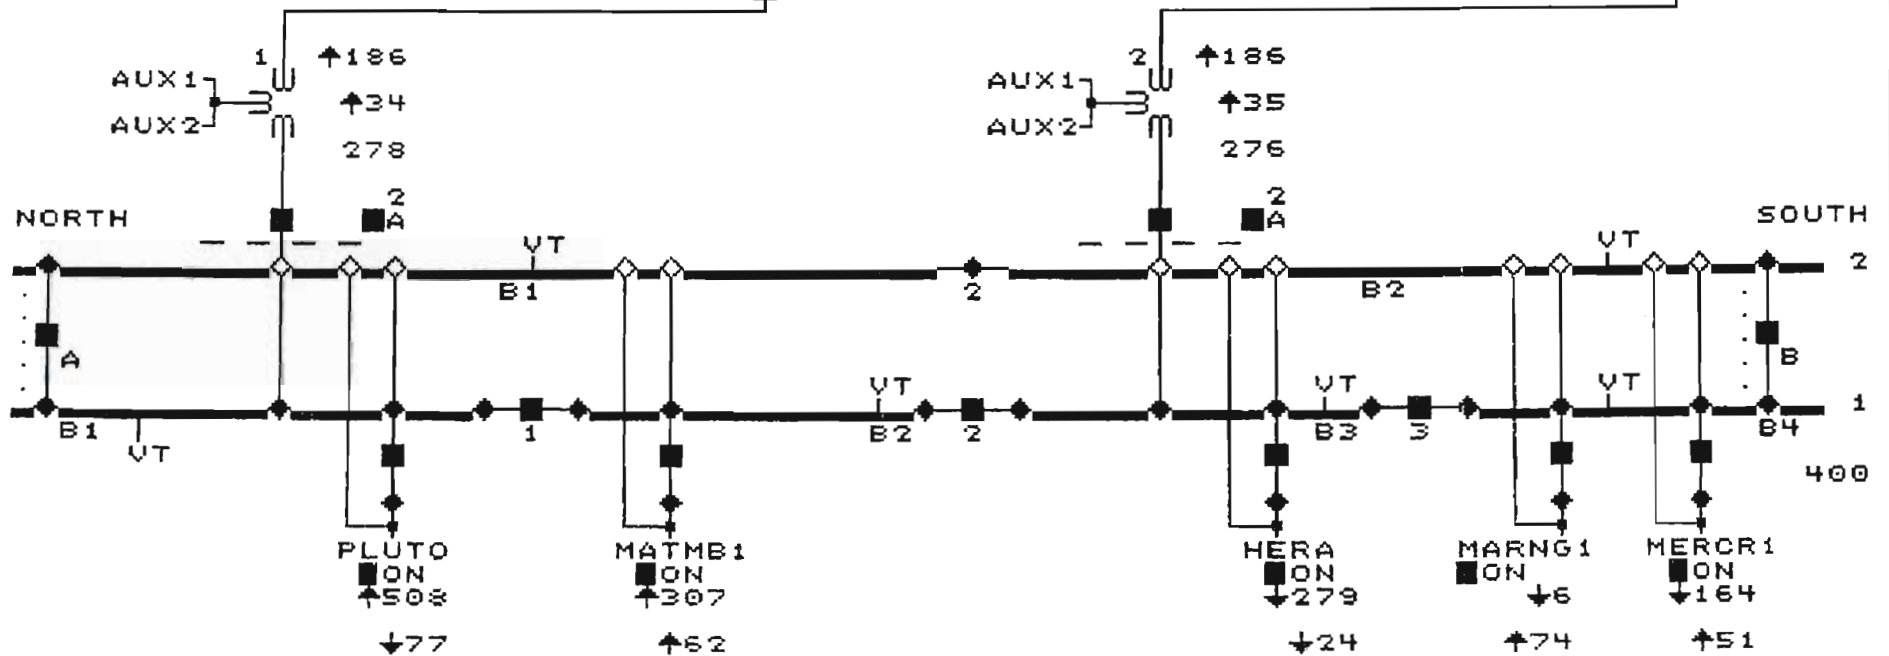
1 ↑186
AUX1
AUX2
↑34
278
2
NORTH
A
VT
B1
A
B1
VT
2 ↑186
AUX1
AUX2
↑35
276
2
A
SOUTH
2
B2
VT
2
B
1
VT
B2
2
1
VT
B3
3
VT
B4
400
PLUTO
ON
↑508
↓77
MATMB1
ON
↑307
↑62
HERA
ON
↓279
↓24
MARNG1
ON
↓6
↑74
MERCR1
ON
↓164
↑51